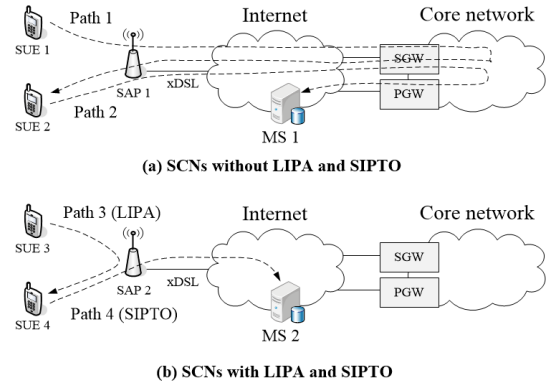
Path 1
Internet
Core network
SUE 1
SGW
SAP 1
xDSL
SUE 2
Path 2
PGW
MS 1
(a) SCNs without LIPA and SIPTO

Path 3 (LIPA)
Internet
Core network
SUE 3
SGW
SAP 2
xDSL
SUE 4
PGW
Path 4 (SIPTO)
MS 2
(b) SCNs with LIPA and SIPTO